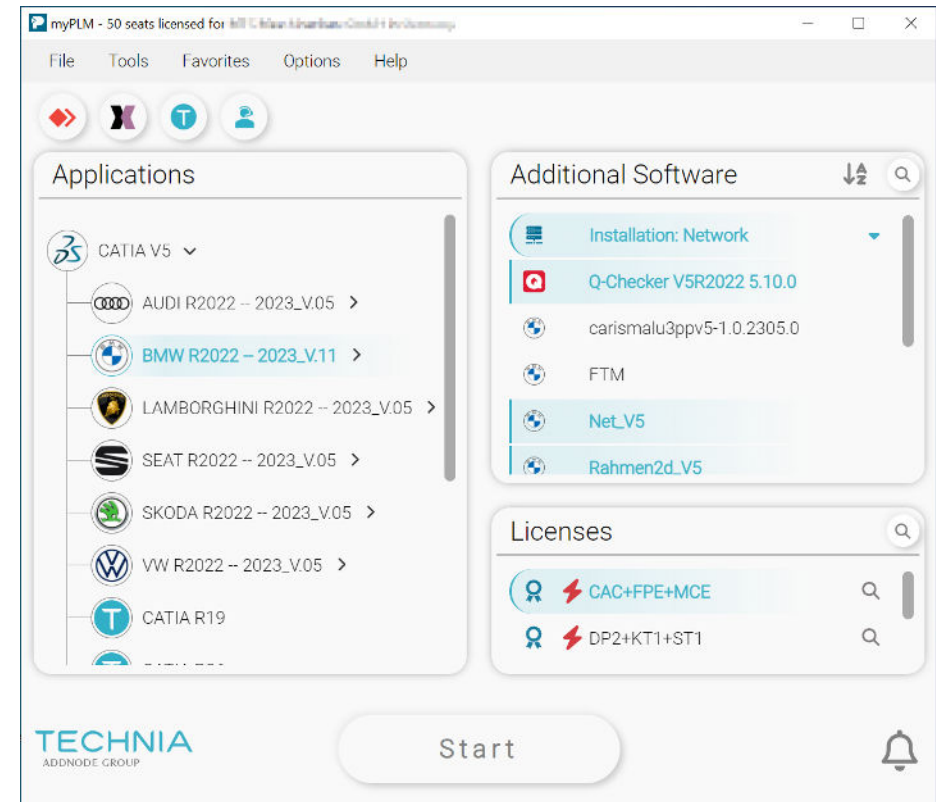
myPLM - 50 seats licensed for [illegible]

File Tools Favorites Options Help

Applications

CATIA V5

AUDI R2022 -- 2023_V.05

BMW R2022 -- 2023_V.11

LAMBORGHINI R2022 -- 2023_V.05

SEAT R2022 -- 2023_V.05

SKODA R2022 -- 2023_V.05

VW R2022 -- 2023_V.05

CATIA R19

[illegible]

Additional Software

Installation: Network

Q-Checker V5R2022 5.10.0

carismalu3ppv5-1.0.2305.0

FTM

Net_V5

Rahmen2d_V5

Licenses

CAC+FPE+MCE

DP2+KT1+ST1

TECHNIA
ADDNODE GROUP

Start